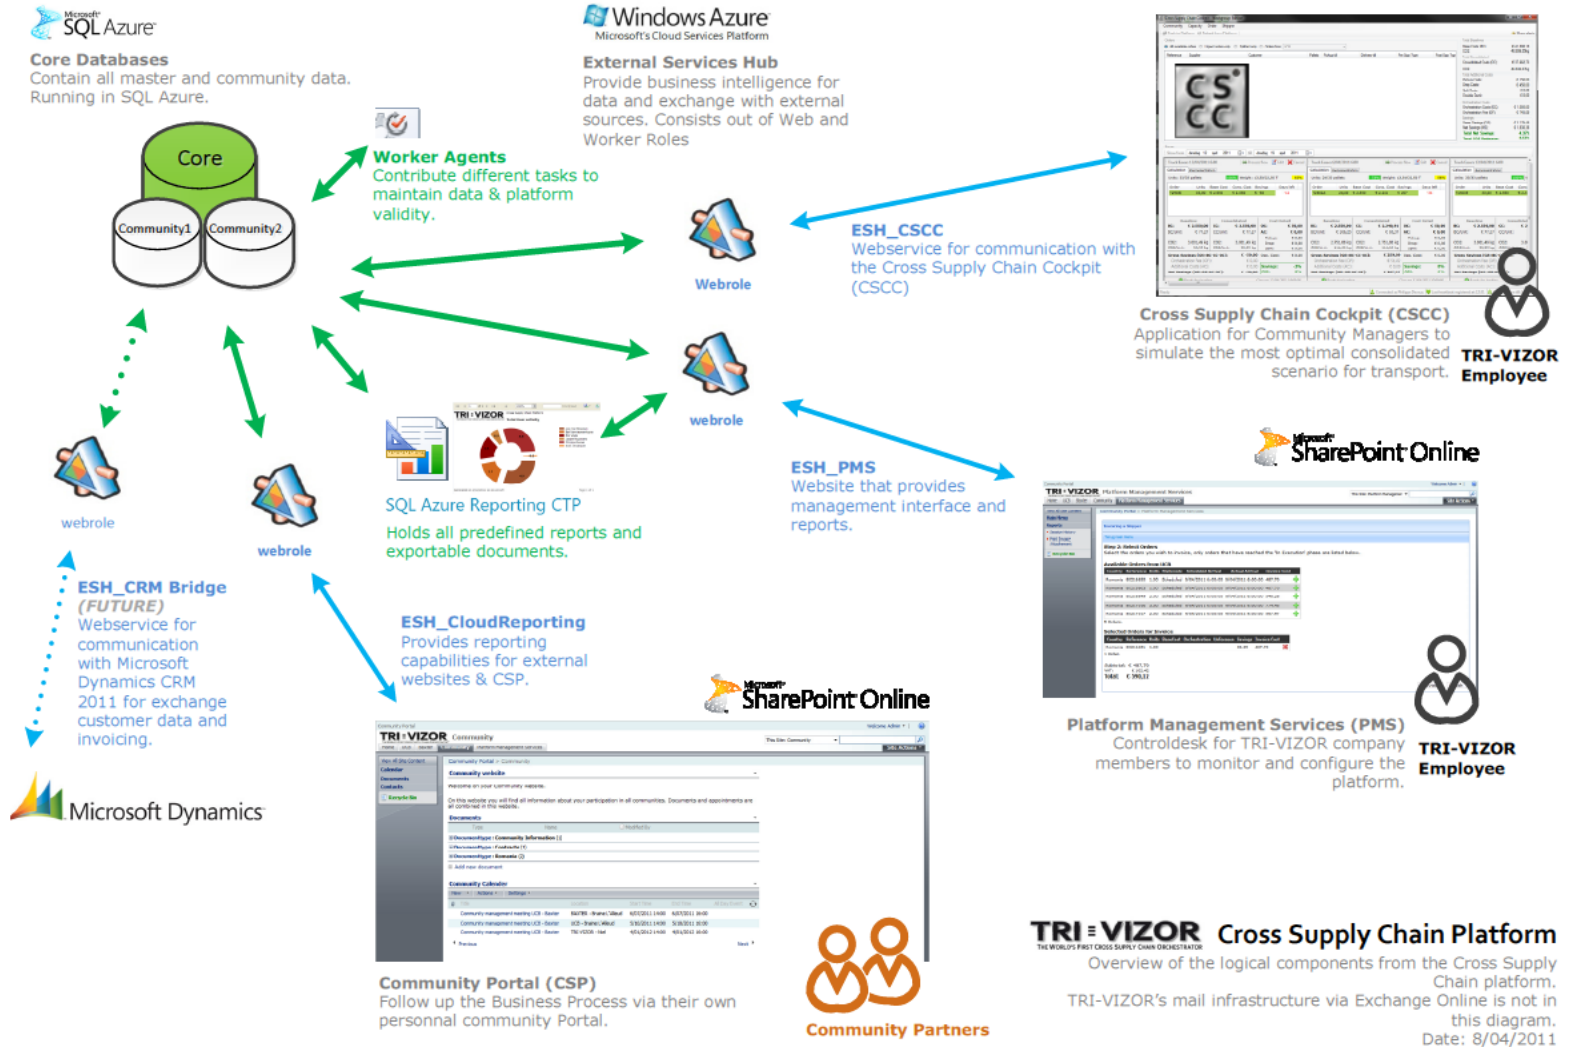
Microsoft SQL Azure

Core Databases
Contain all master and community data. Running in SQL Azure.

Core
Community1
Community2

Windows Azure
Microsoft's Cloud Services Platform

External Services Hub
Provide business intelligence for data and exchange with external sources. Consists out of Web and Worker Roles

Worker Agents
Contribute different tasks to maintain data & platform validity.

Webrole

ESH_CSCC
Webservice for communication with the Cross Supply Chain Cockpit (CSCC)

CS CC

Cross Supply Chain Cockpit (CSCC)
Application for Community Managers to simulate the most optimal consolidated scenario for transport.

TRI-VIZOR Employee

webrole

webrole

webrole

TRI-VIZOR

SQL Azure Reporting CTP

Holds all predefined reports and exportable documents.

ESH_PMS
Website that provides management interface and reports.

SharePoint Online

ESH_CRM Bridge
(FUTURE)
Webservice for communication with Microsoft Dynamics CRM 2011 for exchange customer data and invoicing.

Microsoft Dynamics

ESH_CloudReporting
Provides reporting capabilities for external websites & CSP.

SharePoint Online

TRI-VIZOR Community

Platform Management Services (PMS)
Controldesk for TRI-VIZOR company members to monitor and configure the platform.

TRI-VIZOR Employee

Community Portal (CSP)
Follow up the Business Process via their own personnal community Portal.

Community Partners

TRI-VIZOR
THE WORLD'S FIRST CROSS SUPPLY CHAIN ORCHESTRATOR
Cross Supply Chain Platform
Overview of the logical components from the Cross Supply Chain platform.
TRI-VIZOR's mail infrastructure via Exchange Online is not in this diagram.
Date: 8/04/2011